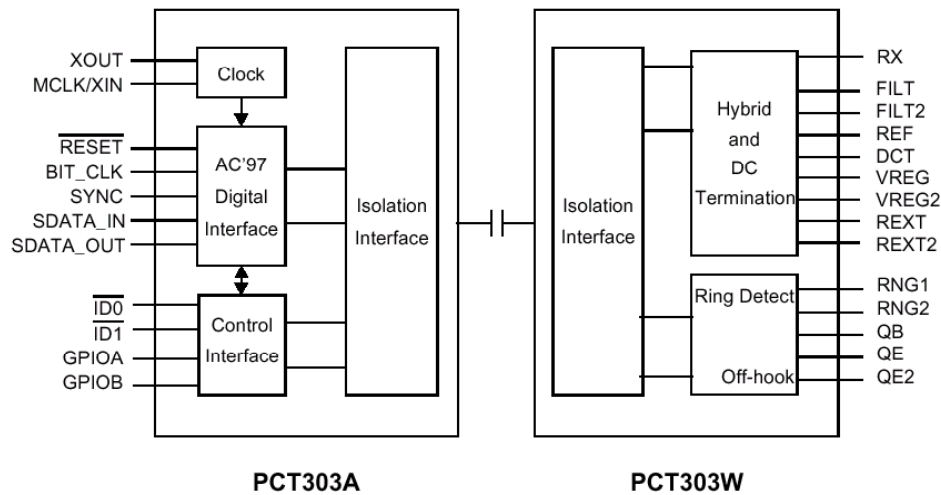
XOUT
MCLK/XIN
Clock
$\overline{\text{RESET}}$
BIT_CLK
SYNC
SDATA_IN
SDATA_OUT
AC'97 Digital Interface
$\overline{\text{ID0}}$
$\overline{\text{ID1}}$
GPIOA
GPIOB
Control Interface
Isolation Interface

PCT303A

Isolation Interface
Hybrid and DC Termination
Ring Detect
Off-hook
RX
FILT
FILT2
REF
DCT
VREG
VREG2
REXT
REXT2
RNG1
RNG2
QB
QE
QE2

PCT303W